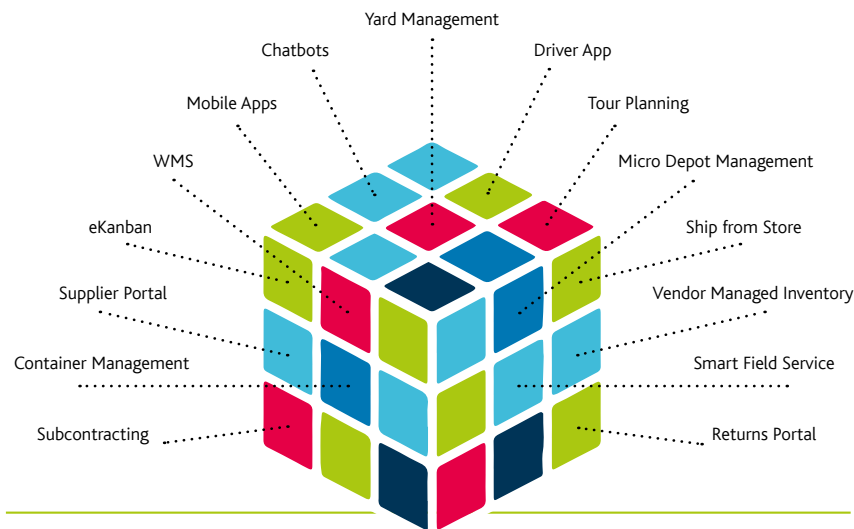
Yard Management
Chatbots
Driver App
Mobile Apps
Tour Planning
WMS
Micro Depot Management
eKanban
Ship from Store
Supplier Portal
Vendor Managed Inventory
Container Management
Smart Field Service
Subcontracting
Returns Portal